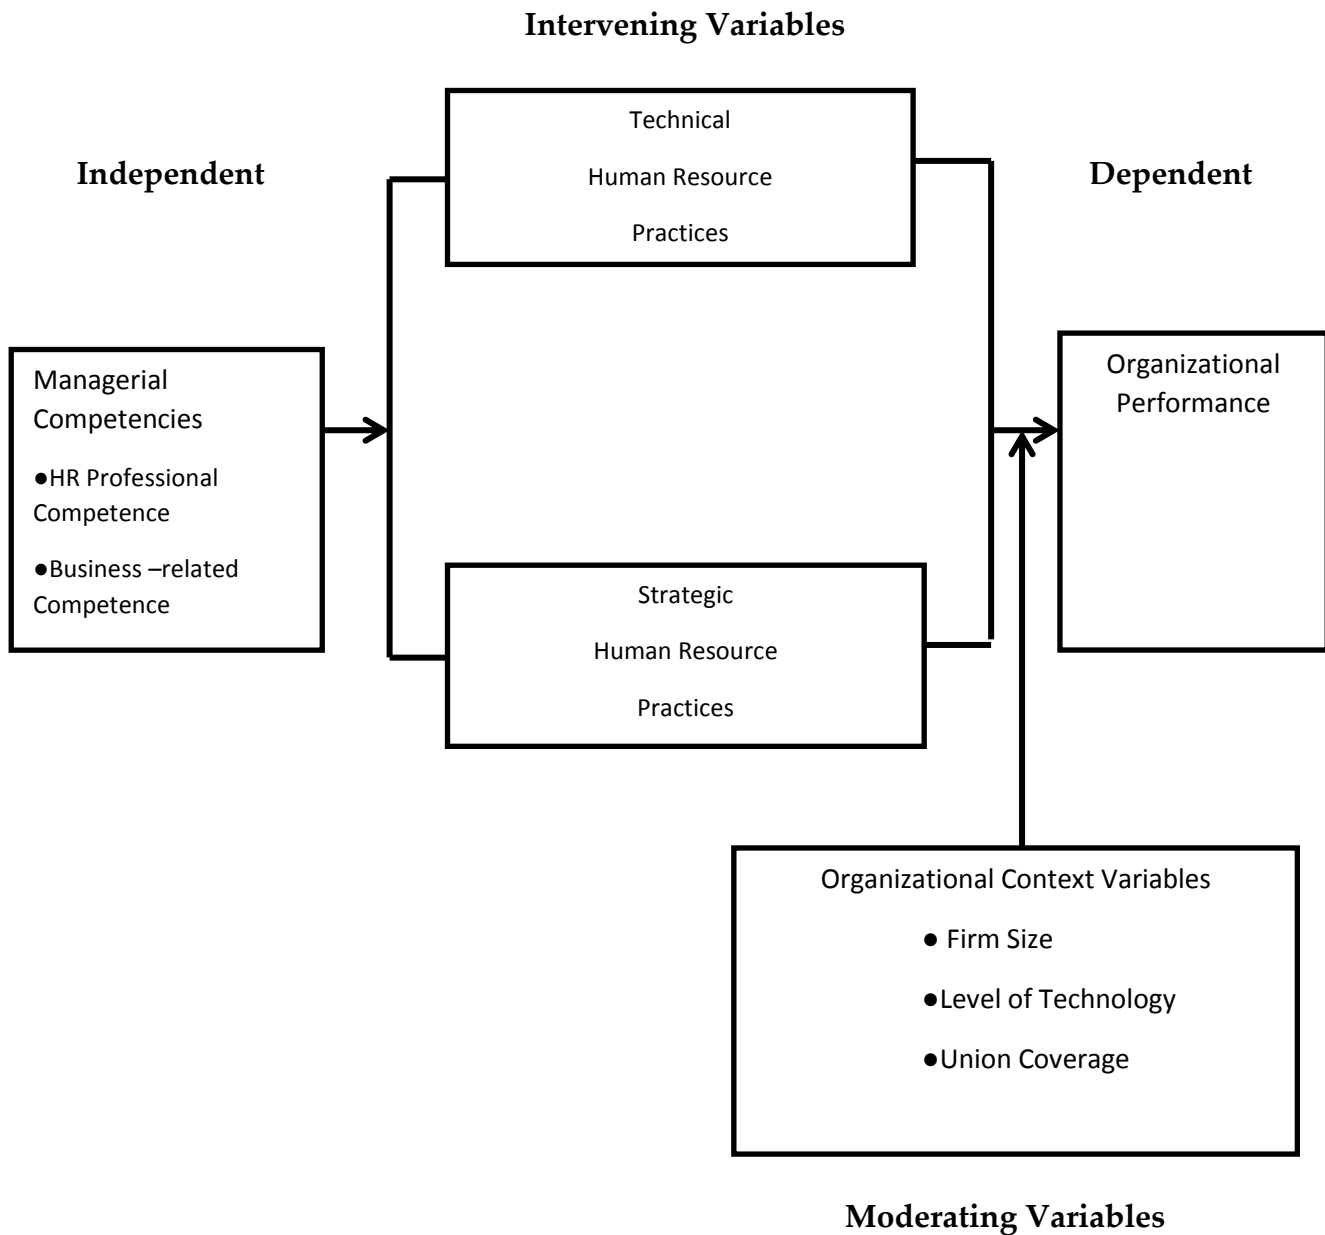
Intervening Variables

Independent

Technical
Human Resource
Practices

Dependent

Managerial Competencies
●HR Professional Competence
●Business –related Competence

Organizational Performance

Strategic
Human Resource
Practices

Organizational Context Variables
● Firm Size
●Level of Technology
●Union Coverage

Moderating Variables